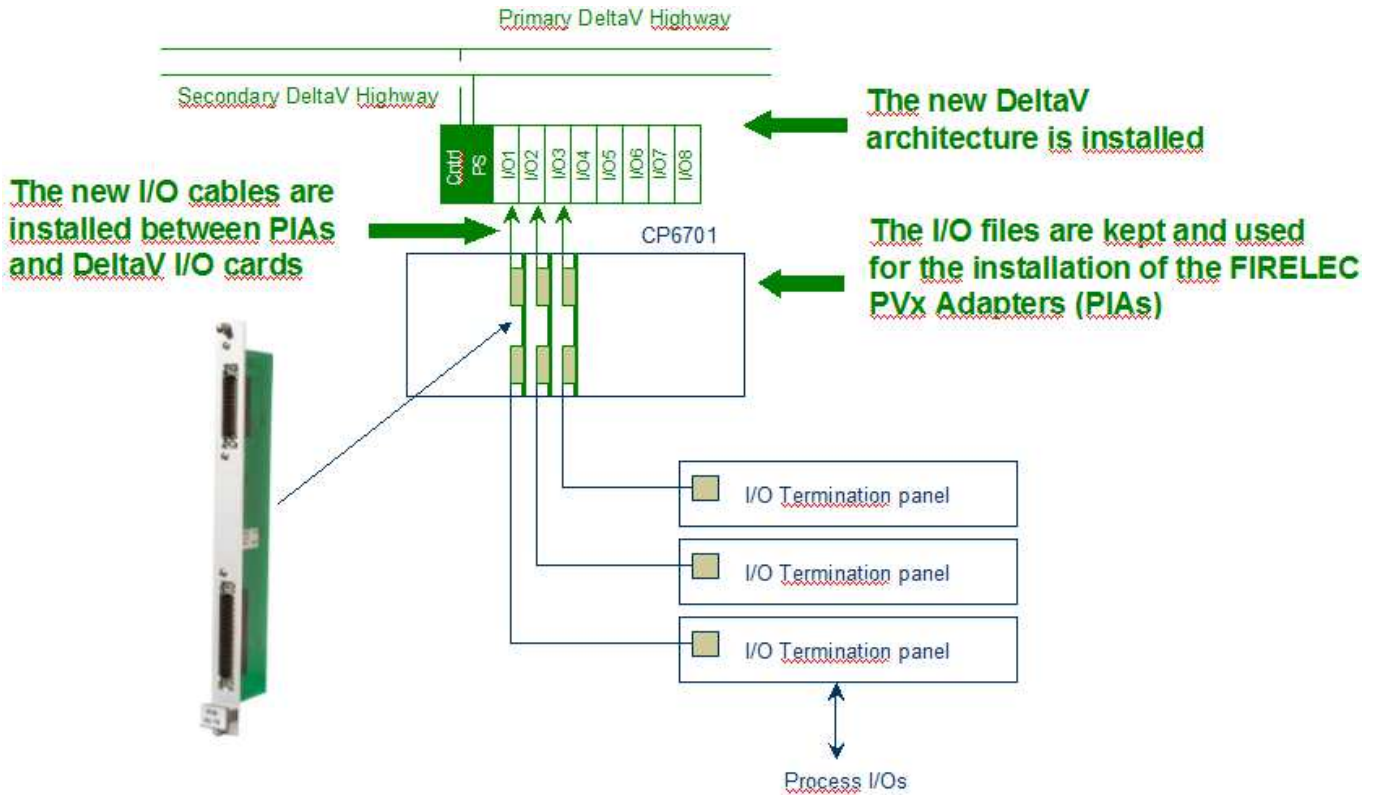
Primary DeltaV Highway

Secondary DeltaV Highway

Cntrl PS I/O1 I/O2 I/O3 I/O4 I/O5 I/O6 I/O7 I/O8

The new DeltaV architecture is installed

The new I/O cables are installed between PIAs and DeltaV I/O cards

CP6701

The I/O files are kept and used for the installation of the FIRELEC PVx Adapters (PIAs)

I/O Termination panel

I/O Termination panel

I/O Termination panel

Process I/Os